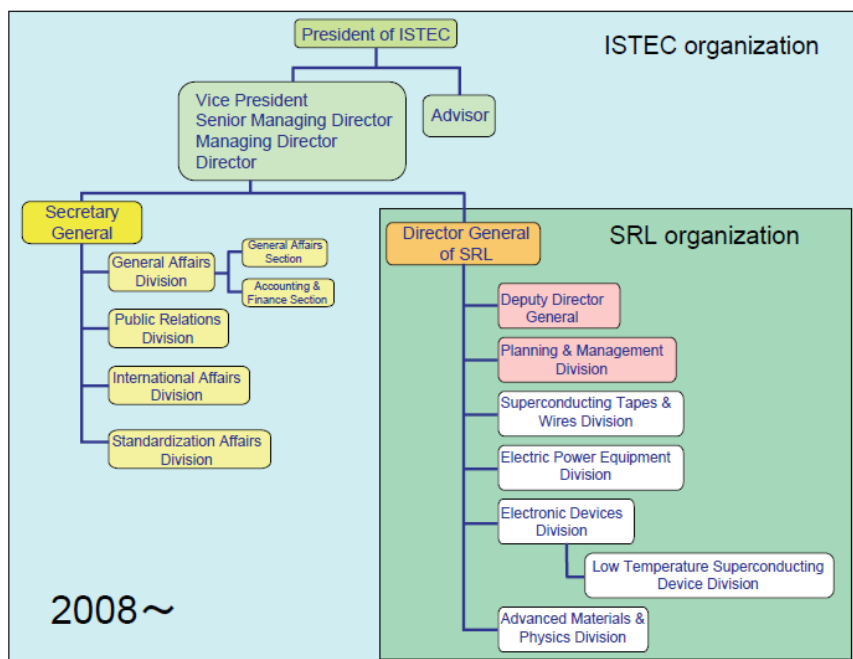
ISTEC organization

President of ISTEC

Vice President
Senior Managing Director
Managing Director
Director

Advisor

Secretary General

General Affairs Division

General Affairs Section

Accounting & Finance Section

Public Relations Division

International Affairs Division

Standardization Affairs Division

SRL organization

Director General of SRL

Deputy Director General

Planning & Management Division

Superconducting Tapes & Wires Division

Electric Power Equipment Division

Electronic Devices Division

Low Temperature Superconducting Device Division

Advanced Materials & Physics Division

2008～